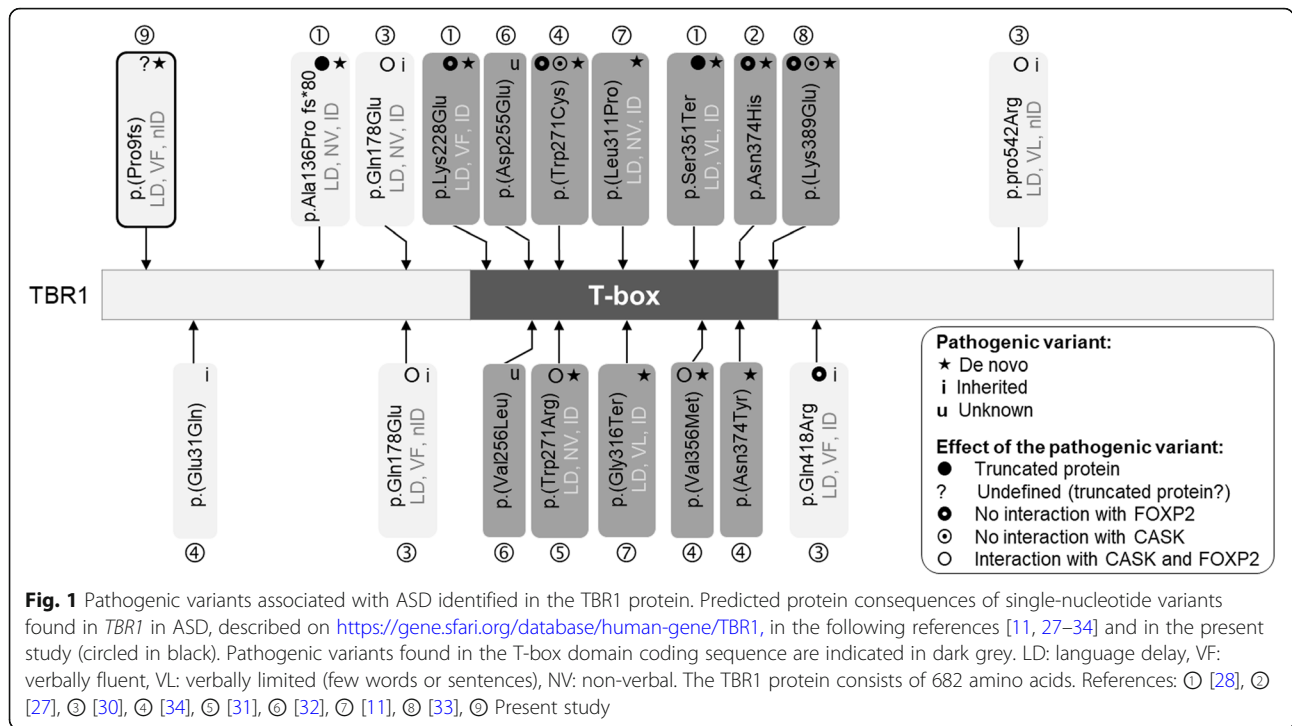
⑨ ? ★ p.(Pro9fs) LD, VF, nID

① ● ★ p.Ala136Pro fs*80 LD, NV, ID

③ ○ i p.Gln178Glu LD, NV, ID

① ◉ ★ p.Lys228Glu LD, VF, ID

⑥ u p.(Asp255Glu)

④ ◉ ⊙ ★ p.(Trp271Cys)

⑦ ★ p.(Leu311Pro) LD, NV, ID

① ● ★ p.Ser351Ter LD, VL, ID

② ◉ ★ p.Asn374His

⑧ ◉ ⊙ ★ p.(Lys389Glu)

③ ○ i p.pro542Arg LD, VL, nID

TBR1

T-box

i p.(Glu31Gln) ④

○ i p.Gln178Glu LD, VF, nID ③

u p.(Val256Leu) ⑥

○ ★ p.(Trp271Arg) LD, NV, ID ⑤

★ p.(Gly316Ter) LD, VL, ID ⑦

○ ★ p.(Val356Met) ④

★ p.(Asn374Tyr) ④

◉ i p.Gln418Arg LD, VF, ID ③

Pathogenic variant:
★ De novo
i Inherited
u Unknown

Effect of the pathogenic variant:
● Truncated protein
? Undefined (truncated protein?)
◉ No interaction with FOXP2
⊙ No interaction with CASK
○ Interaction with CASK and FOXP2

Fig. 1 Pathogenic variants associated with ASD identified in the TBR1 protein. Predicted protein consequences of single-nucleotide variants found in TBR1 in ASD, described on https://gene.sfari.org/database/human-gene/TBR1, in the following references [11, 27–34] and in the present study (circled in black). Pathogenic variants found in the T-box domain coding sequence are indicated in dark grey. LD: language delay, VF: verbally fluent, VL: verbally limited (few words or sentences), NV: non-verbal. The TBR1 protein consists of 682 amino acids. References: ① [28], ② [27], ③ [30], ④ [34], ⑤ [31], ⑥ [32], ⑦ [11], ⑧ [33], ⑨ Present study